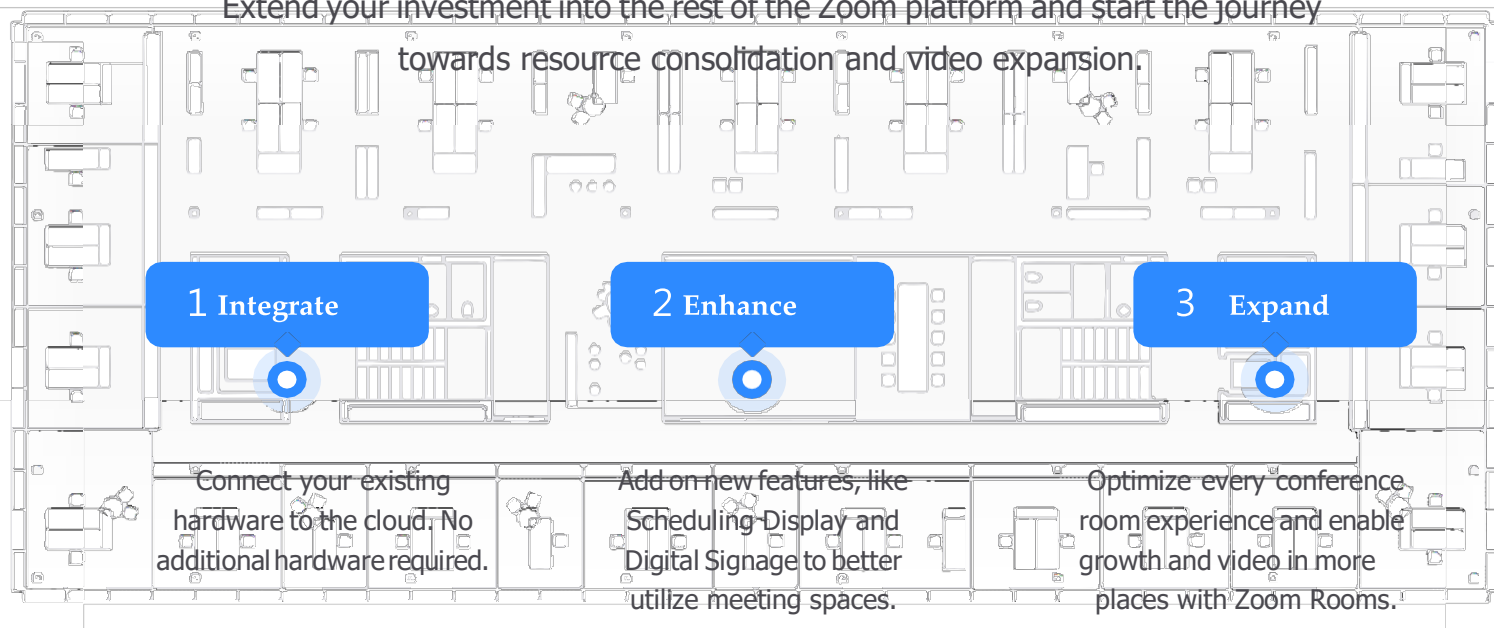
Extend your investment into the rest of the Zoom platform and start the journey towards resource consolidation and video expansion.

1 Integrate

2 Enhance

3 Expand

Connect your existing hardware to the cloud. No additional hardware required.

Add on new features, like Scheduling Display and Digital Signage to better utilize meeting spaces.

Optimize every conference room experience and enable growth and video in more places with Zoom Rooms.